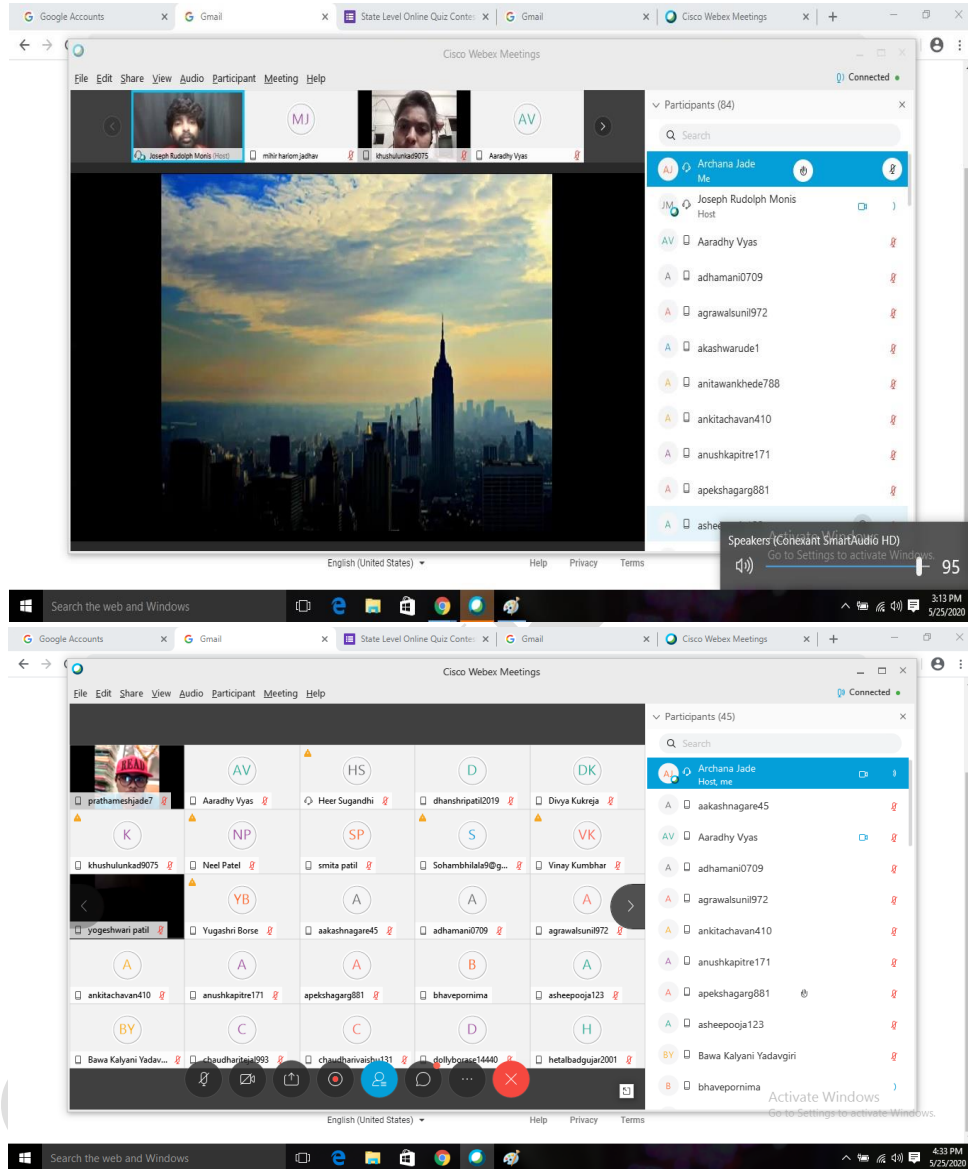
Google Accounts Gmail State Level Online Quiz Contes Gmail Cisco Webex Meetings

Cisco Webex Meetings

File Edit Share View Audio Participant Meeting Help

Connected

Joseph Rudolph Monis (Host) MJ mihir hariom jadhav khushulunkad9075 AV Aaradhy Vyas

Participants (84)

Search

AJ Archana Jade Me

JM Joseph Rudolph Monis Host

AV Aaradhy Vyas

A adhamani0709

A agrawalsunil972

A akashwarude1

A anitawankhede788

A ankitachavan410

A anushkapitre171

A apekshagarg881

A ashee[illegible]

Speakers (Conexant SmartAudio HD)

Activate Windows
Go to Settings to activate Windows.

95

English (United States) Help Privacy Terms

Search the web and Windows

3:13 PM
5/25/2020

Google Accounts Gmail State Level Online Quiz Contes Gmail Cisco Webex Meetings

Cisco Webex Meetings

File Edit Share View Audio Participant Meeting Help

Connected

prathameshjade7 | AV Aaradhy Vyas | HS Heer Sugandhi | D dhanshripatil2019 | DK Divya Kukreja
K khushulunkad9075 | NP Neel Patel | SP smita patil | S Sohambhilala9@g... | VK Vinay Kumbhar
yogeshwari patil | YB Yugashri Borse | A aakashnagare45 | A adhamani0709 | A agrawalsunil972
A ankitachavan410 | A anushkapitre171 | A apekshagarg881 | B bhavepornima | A asheepooja123
BY Bawa Kalyani Yadav... | C chaudharitejal993 | C chaudharivaishu131 | D dollyborase14440 | H hetalbadgujar2001

Participants (45)

Search

AJ Archana Jade Host, me

A aakashnagare45

AV Aaradhy Vyas

A adhamani0709

A agrawalsunil972

A ankitachavan410

A anushkapitre171

A apekshagarg881

A asheepooja123

BY Bawa Kalyani Yadavgiri

B bhavepornima

Activate Windows
Go to Settings to activate Windows.

English (United States) Help Privacy Terms

Search the web and Windows

4:33 PM
5/25/2020